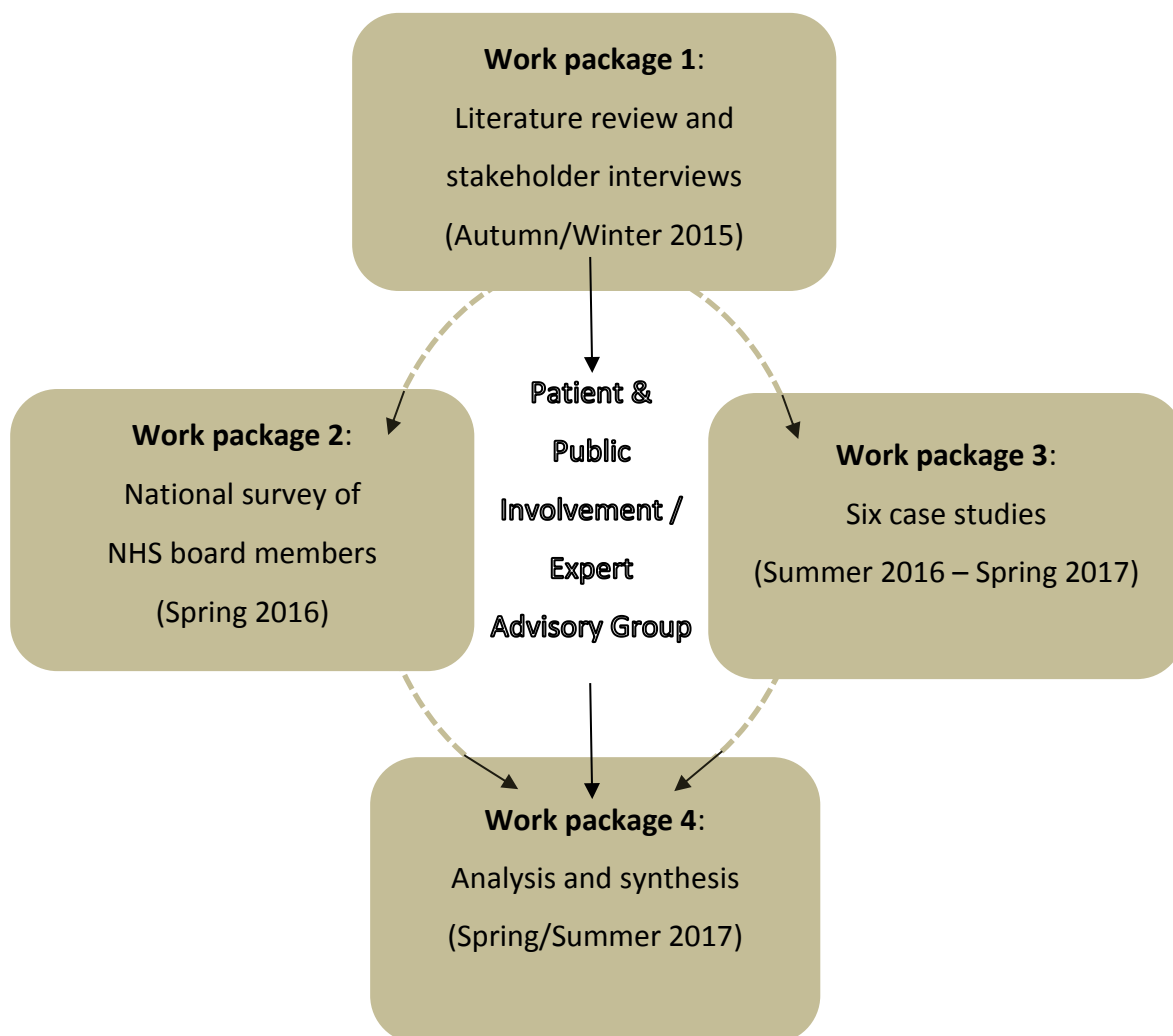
**Work package 1**:
Literature review and stakeholder interviews
(Autumn/Winter 2015)

**Work package 2**:
National survey of NHS board members
(Spring 2016)

Patient & Public Involvement / Expert Advisory Group

**Work package 3**:
Six case studies
(Summer 2016 – Spring 2017)

**Work package 4**:
Analysis and synthesis
(Spring/Summer 2017)